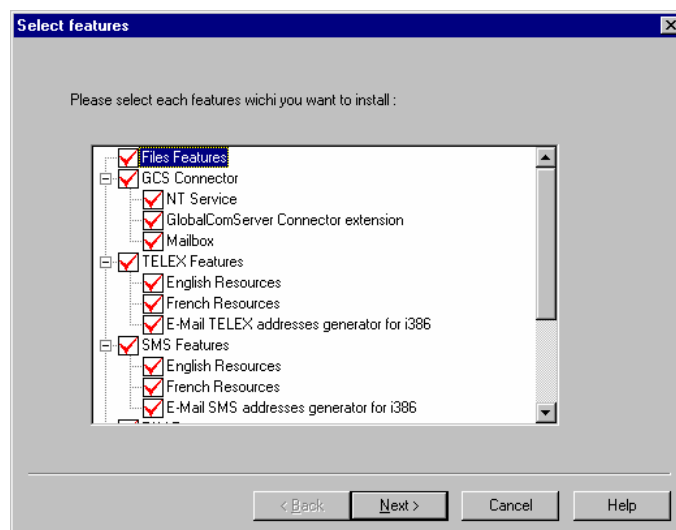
Select features

Please select each features wichi you want to install :

Files Features
GCS Connector
NT Service
GlobalComServer Connector extension
Mailbox
TELEX Features
English Resources
French Resources
E-Mail TELEX addresses generator for i386
SMS Features
English Resources
French Resources
E-Mail SMS addresses generator for i386
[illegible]

< Back
Next >
Cancel
Help